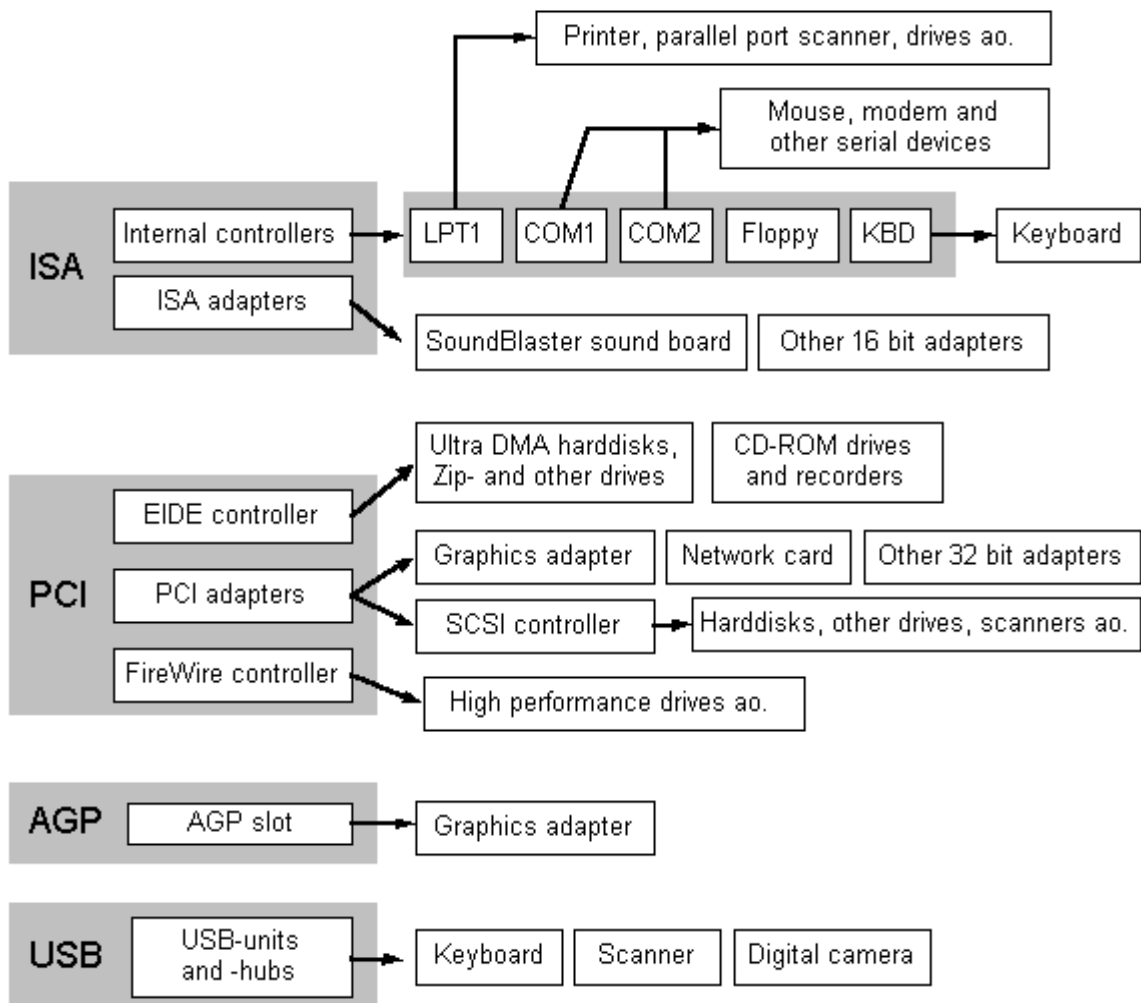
Printer, parallel port scanner, drives ao.

Mouse, modem and other serial devices

ISA

Internal controllers

LPT1

COM1

COM2

Floppy

KBD

Keyboard

ISA adapters

SoundBlaster sound board

Other 16 bit adapters

Ultra DMA harddisks, Zip- and other drives

CD-ROM drives and recorders

PCI

EIDE controller

Graphics adapter

Network card

Other 32 bit adapters

PCI adapters

SCSI controller

Harddisks, other drives, scanners ao.

FireWire controller

High performance drives ao.

AGP

AGP slot

Graphics adapter

USB

USB-units and -hubs

Keyboard

Scanner

Digital camera